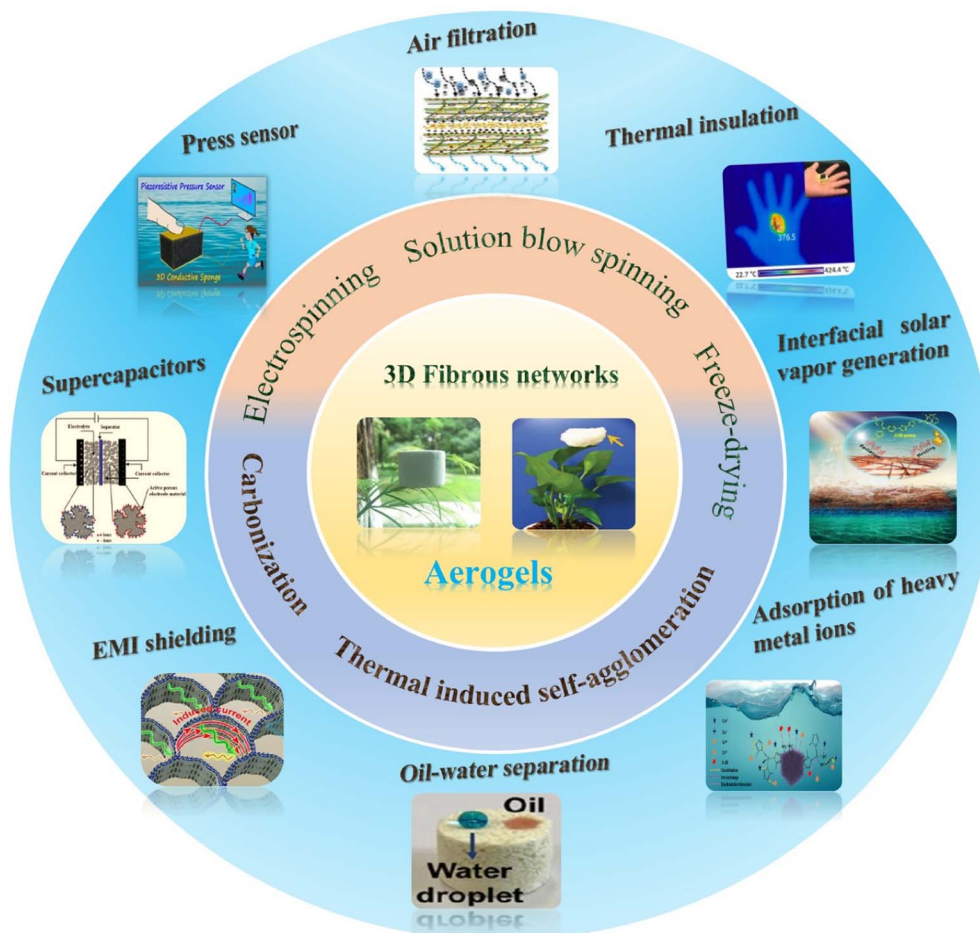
Air filtration

Thermal insulation

Press sensor

Piezoresistive Pressure Sensor

3D Conductive Sponge

22.7 °C

376.5

424.4 °C

Solution blow spinning

Electrospinning

Freeze-drying

Interfacial solar vapor generation

Supercapacitors

3D Fibrous networks

Electrolyte

Separator

Current collector

Current collector

Active porous electrode material

Carbonization

Aerogels

Thermal induced self-agglomeration

Adsorption of heavy metal ions

EMI shielding

induced current

Oil-water separation

Oil

Water droplet